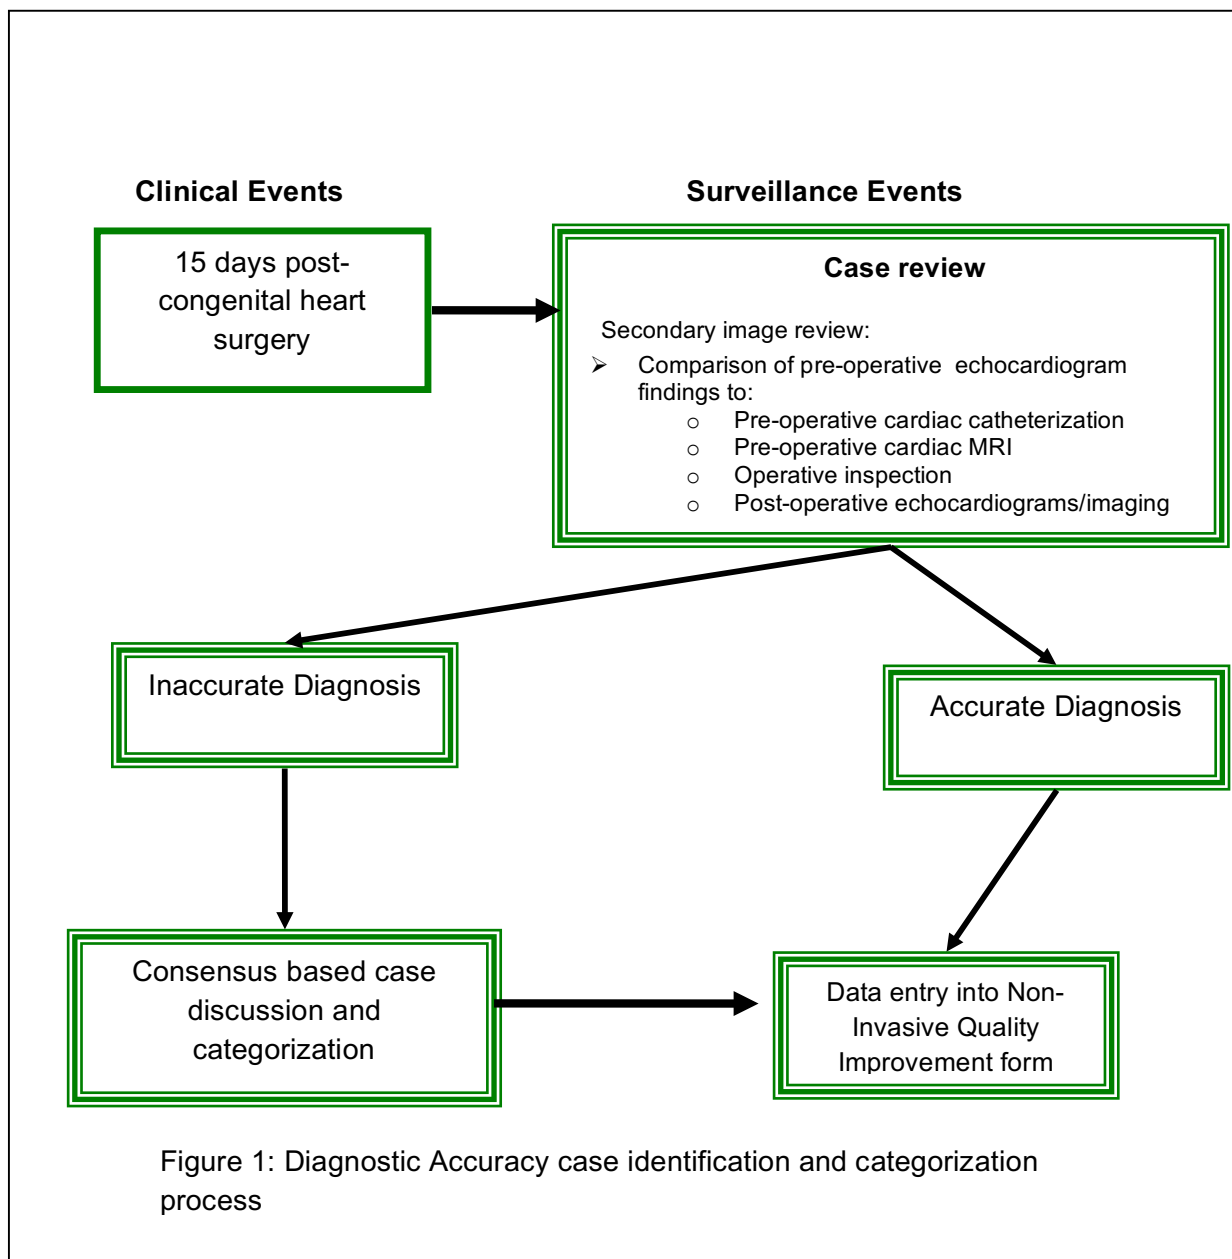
Clinical Events

Surveillance Events

15 days post-congenital heart surgery

Case review

Secondary image review:

- Comparison of pre-operative echocardiogram findings to:
  - Pre-operative cardiac catheterization
  - Pre-operative cardiac MRI
  - Operative inspection
  - Post-operative echocardiograms/imaging

Inaccurate Diagnosis

Accurate Diagnosis

Consensus based case discussion and categorization

Data entry into Non-Invasive Quality Improvement form

Figure 1: Diagnostic Accuracy case identification and categorization process